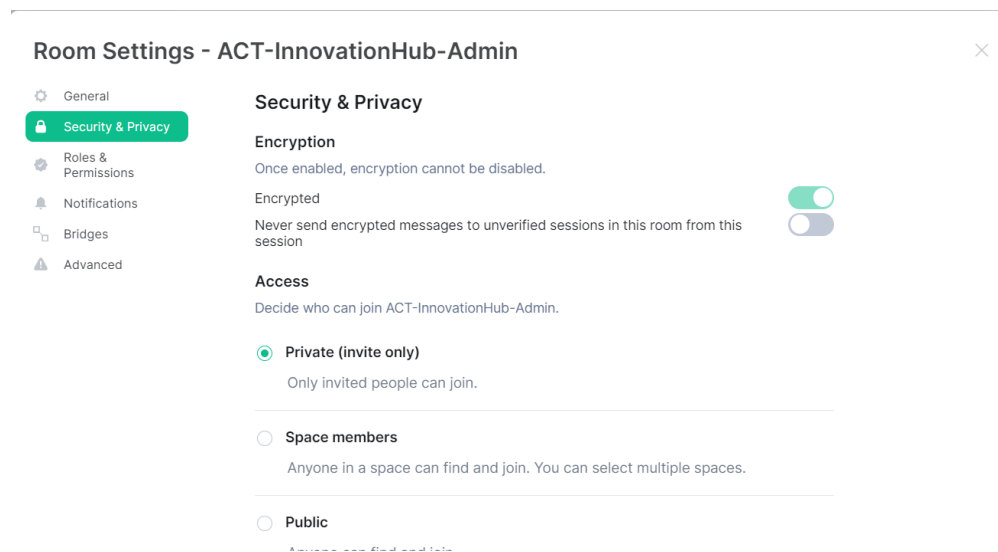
Room Settings - ACT-InnovationHub-Admin

General
Security & Privacy
Roles & Permissions
Notifications
Bridges
Advanced

Security & Privacy

Encryption

Once enabled, encryption cannot be disabled.

Encrypted

Never send encrypted messages to unverified sessions in this room from this session

Access

Decide who can join ACT-InnovationHub-Admin.

Private (invite only)

Only invited people can join.

Space members

Anyone in a space can find and join. You can select multiple spaces.

Public

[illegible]